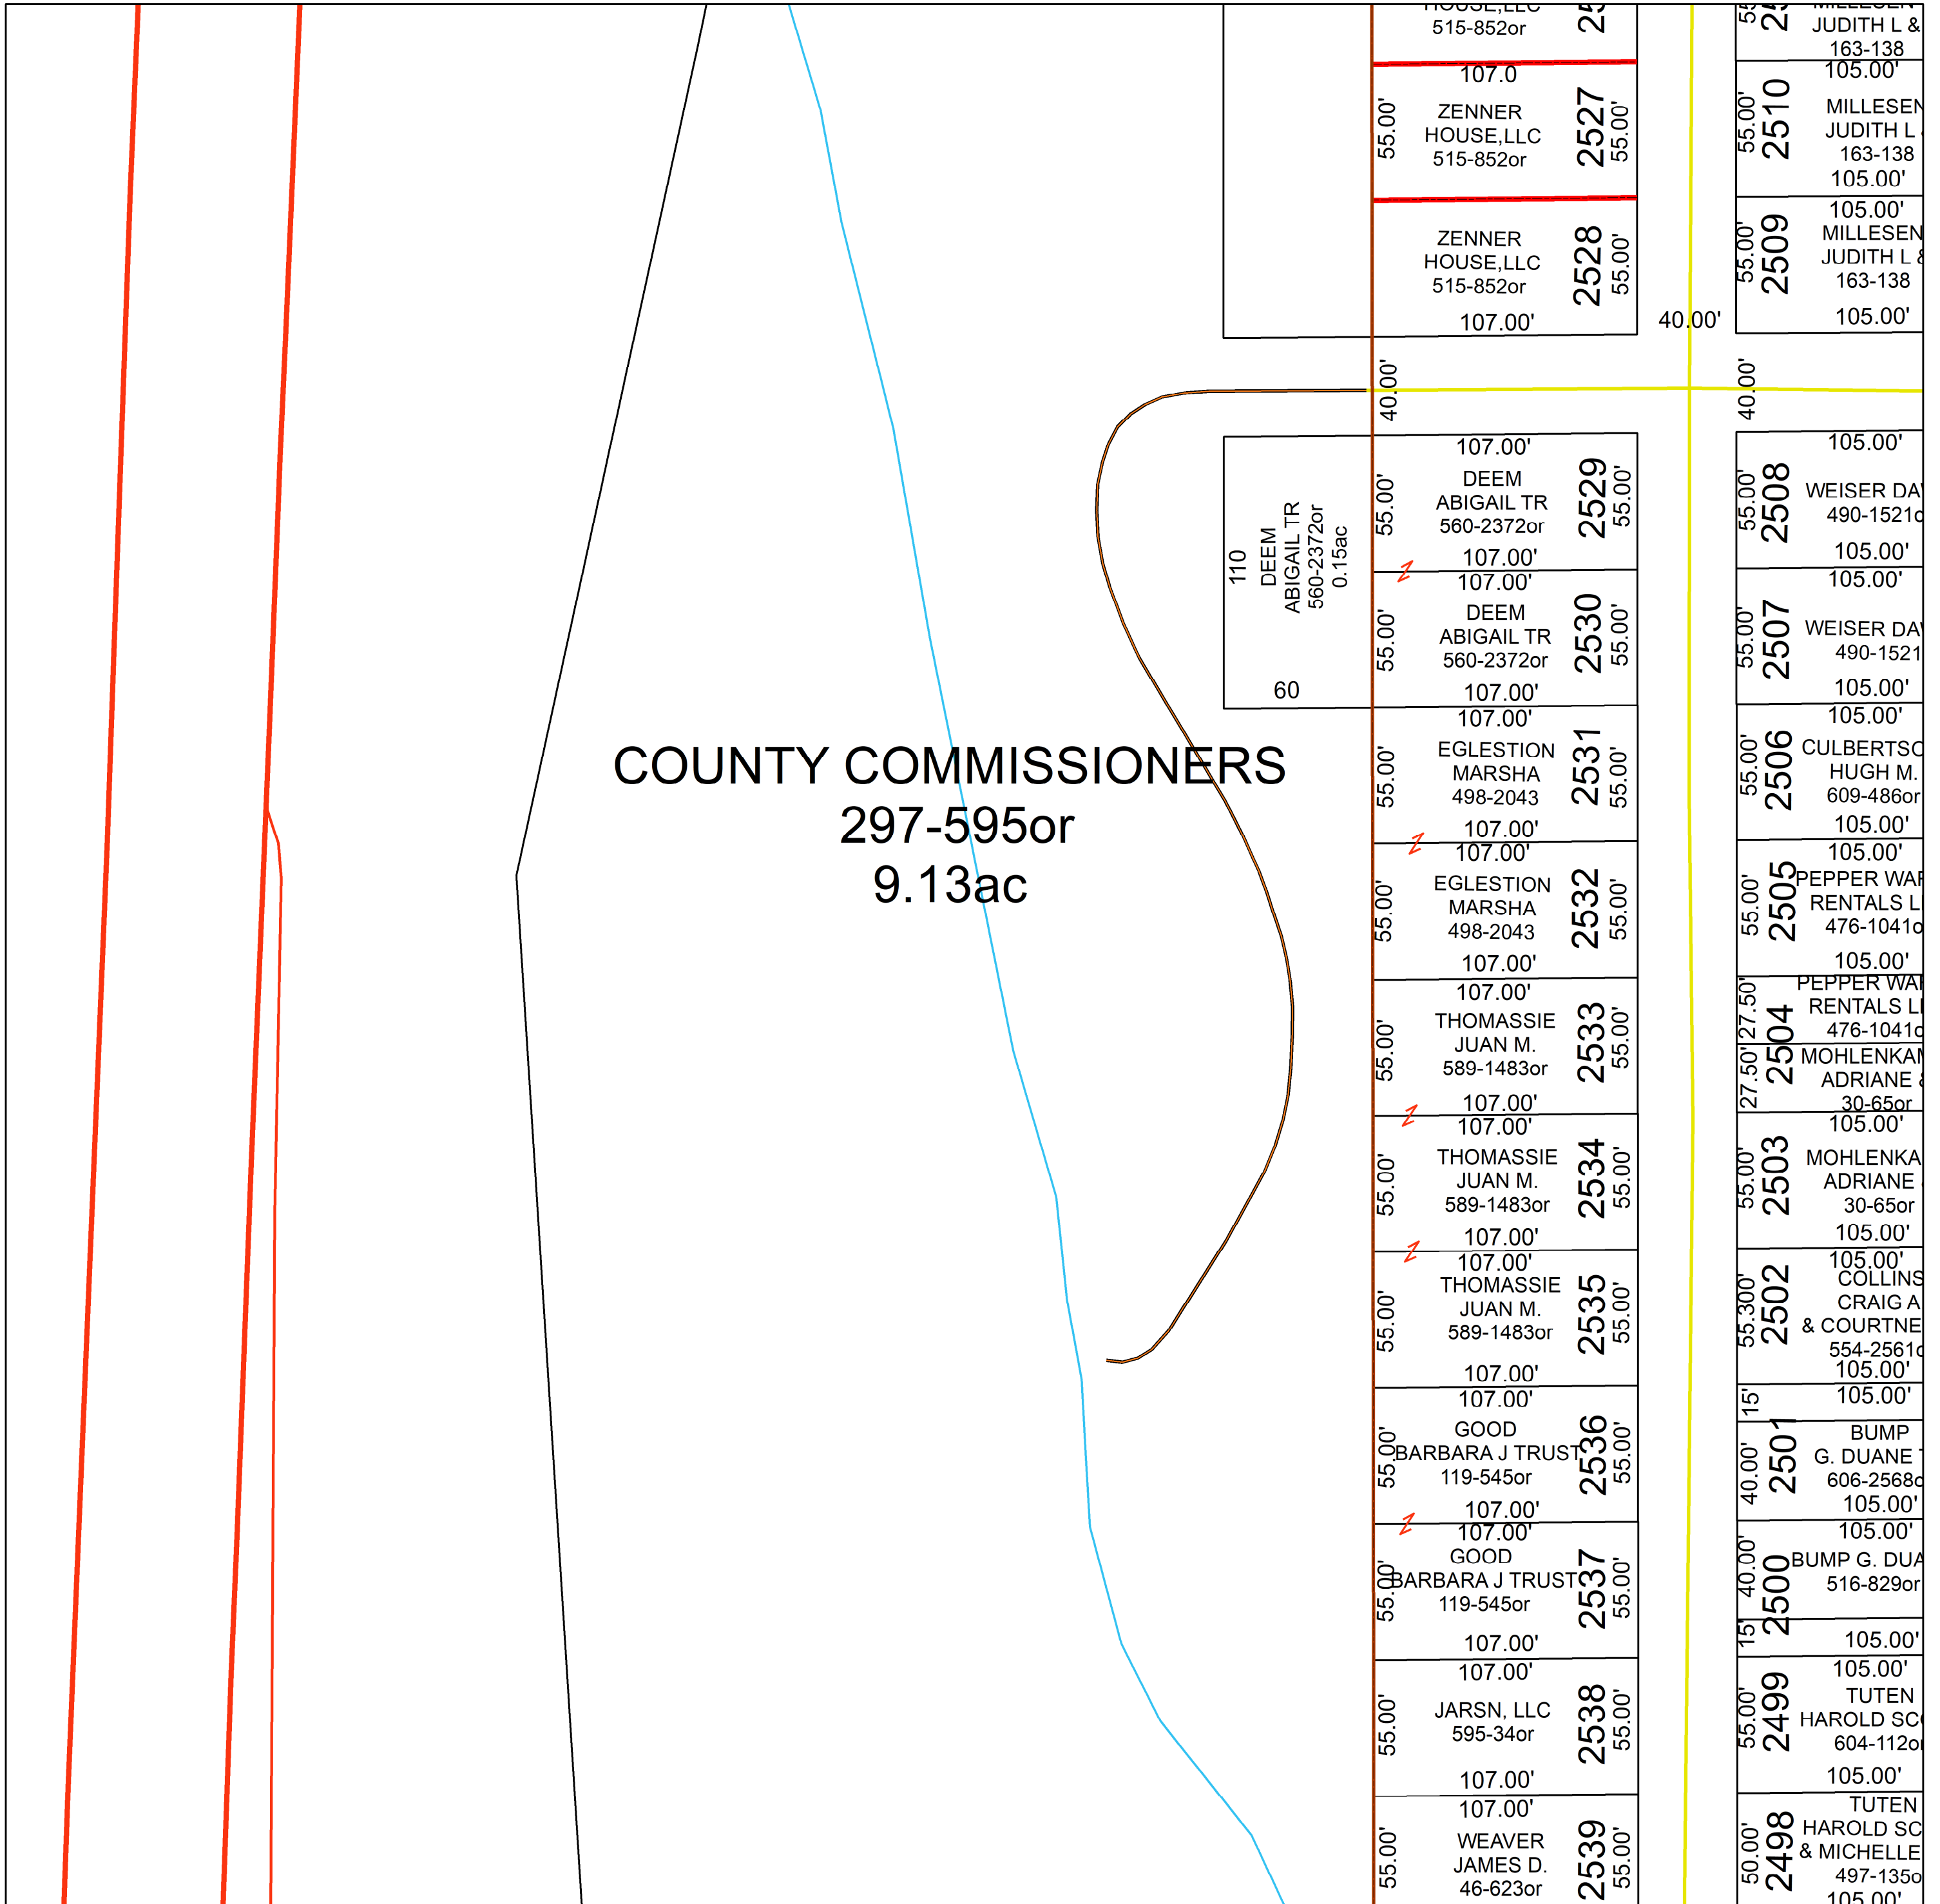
HOUSE,LLC
515-852or

107.0
55.00'
ZENNER
HOUSE,LLC
515-852or
2527
55.00'

ZENNER
HOUSE,LLC
515-852or
2528
55.00'
107.00'

40.00'

JUDITH L &
163-138
105.00'
55.00'
2510
MILLESEN
JUDITH L
163-138
105.00'

105.00'
55.00'
2509
MILLESEN
JUDITH L &
163-138
105.00'

40.00'
40.00'

110
DEEM
ABIGAIL TR
560-2372or
0.15ac
60

107.00'
55.00'
DEEM
ABIGAIL TR
560-2372or
2529
55.00'
107.00'

107.00'
55.00'
DEEM
ABIGAIL TR
560-2372or
2530
55.00'
107.00'

107.00'
55.00'
EGLESTION
MARSHA
498-2043
2531
55.00'
107.00'

107.00'
55.00'
EGLESTION
MARSHA
498-2043
2532
55.00'
107.00'

107.00'
55.00'
THOMASSIE
JUAN M.
589-1483or
2533
55.00'
107.00'

107.00'
55.00'
THOMASSIE
JUAN M.
589-1483or
2534
55.00'
107.00'

107.00'
55.00'
THOMASSIE
JUAN M.
589-1483or
2535
55.00'
107.00'

107.00'
55.00'
GOOD
BARBARA J TRUST
119-545or
2536
55.00'
107.00'

107.00'
55.00'
GOOD
BARBARA J TRUST
119-545or
2537
55.00'
107.00'

107.00'
55.00'
JARSN, LLC
595-34or
2538
55.00'
107.00'

107.00'
55.00'
WEAVER
JAMES D.
46-623or
2539
55.00'

COUNTY COMMISSIONERS
297-595or
9.13ac

105.00'
55.00'
2508
WEISER DA
490-1521
105.00'

105.00'
55.00'
2507
WEISER DA
490-1521
105.00'

105.00'
55.00'
2506
CULBERTSO
HUGH M.
609-486or
105.00'

105.00'
55.00'
2505
PEPPER WA
RENTALS L
476-1041
105.00'

27.50'
2504
PEPPER WA
RENTALS L
476-1041
27.50'
MOHLENKA
ADRIANE
30-65or

105.00'
55.00'
2503
MOHLENKA
ADRIANE
30-65or
105.00'

105.00'
55.300'
2502
COLLINS
CRAIG A
& COURTNE
554-2561
105.00'

105.00'
15'
40.00'
2501
BUMP
G. DUANE
606-2568
105.00'

105.00'
40.00'
15'
2500
BUMP G. DUA
516-829or
105.00'

105.00'
55.00'
2499
TUTEN
HAROLD SC
604-112o
105.00'

50.00'
2498
TUTEN
HAROLD SC
& MICHELLE
497-135o
105.00'